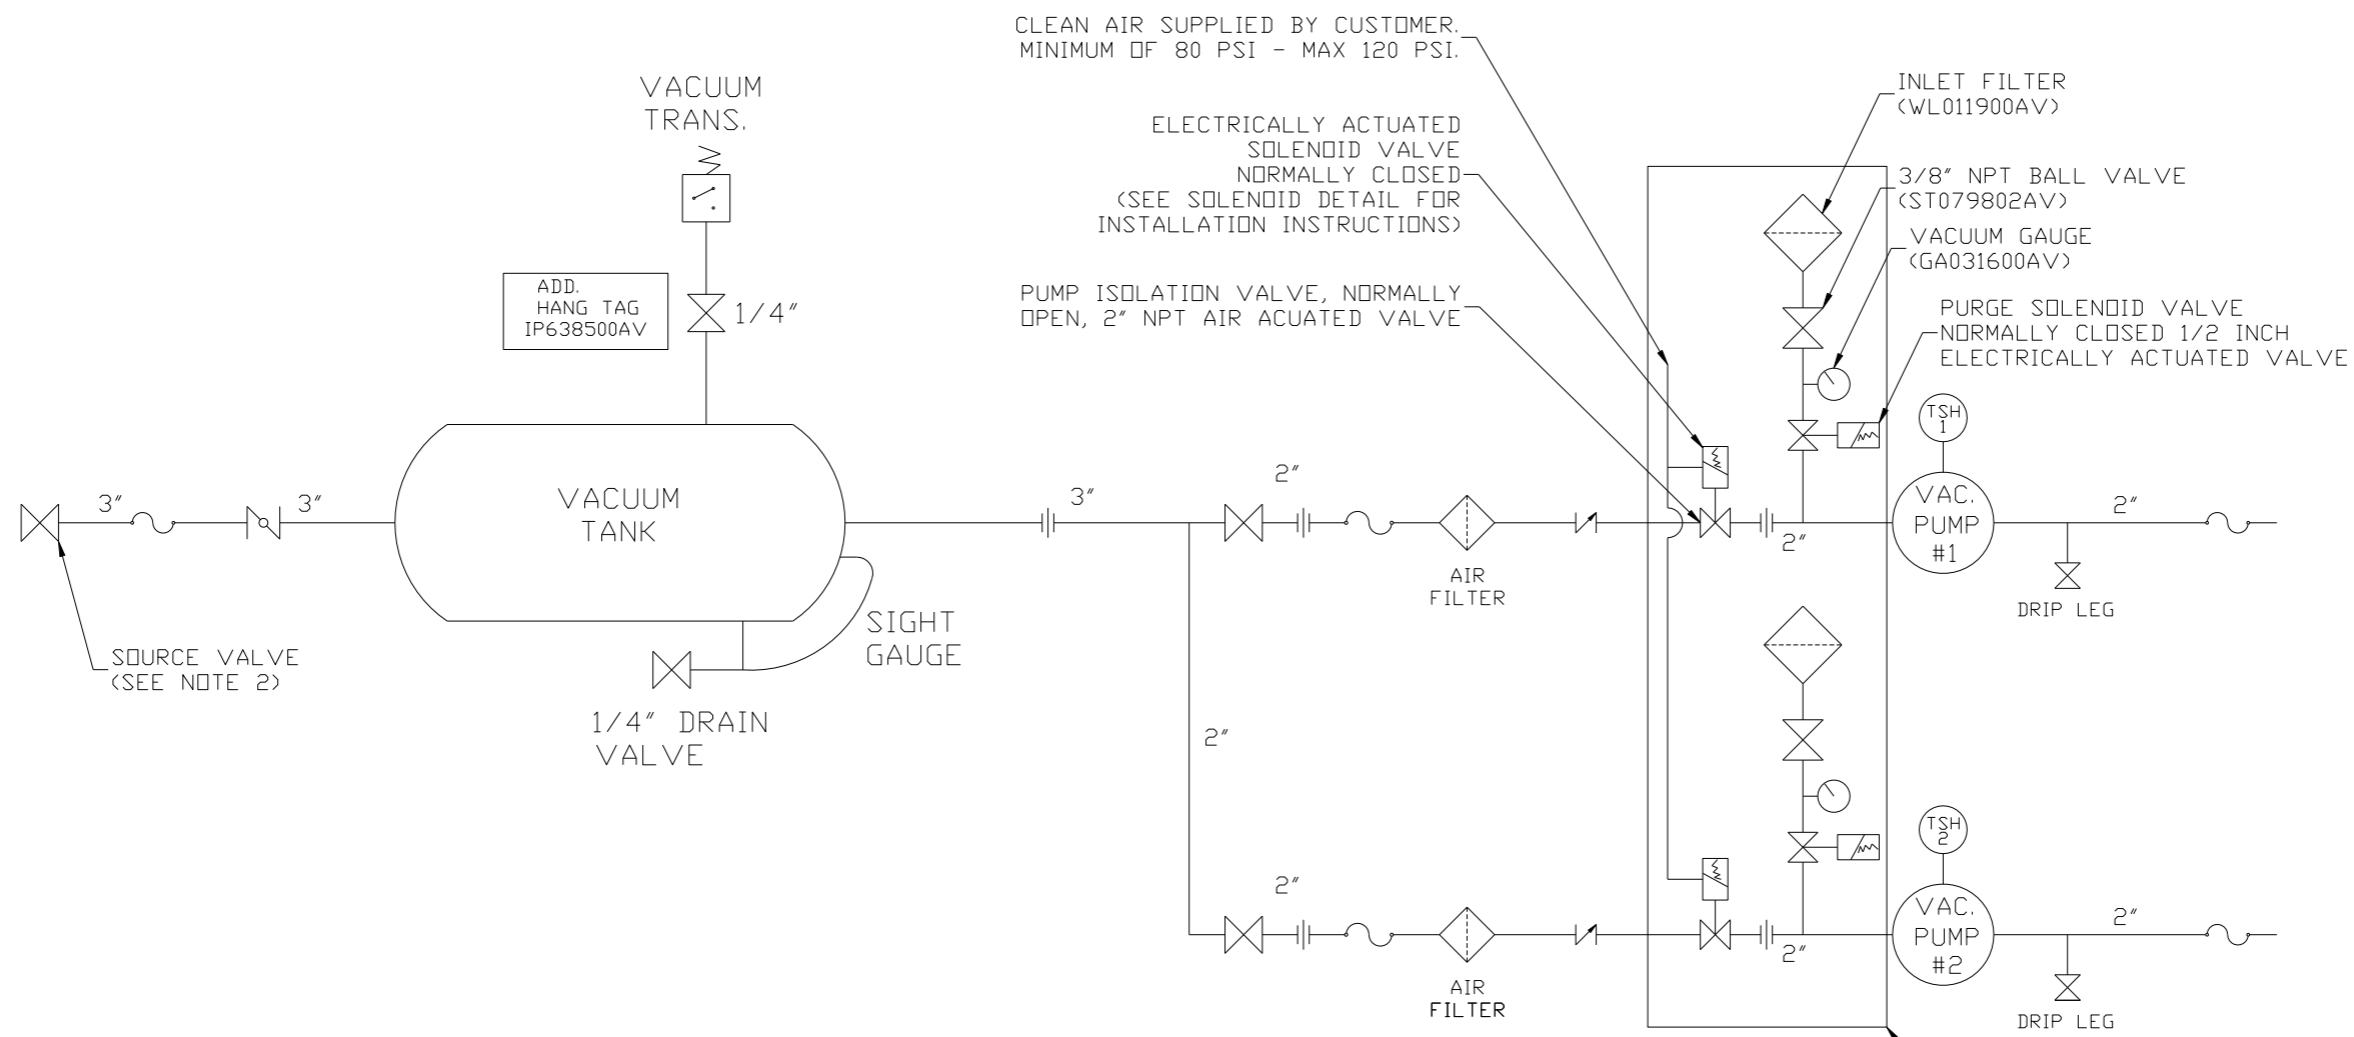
CLEAN AIR SUPPLIED BY CUSTOMER.
MINIMUM OF 80 PSI - MAX 120 PSI.

VACUUM
TRANS.

ELECTRICALLY ACTUATED
SOLENOID VALVE
NORMALLY CLOSED
(SEE SOLENOID DETAIL FOR
INSTALLATION INSTRUCTIONS)

INLET FILTER
(WL011900AV)

3/8" NPT BALL VALVE
(ST079802AV)

VACUUM GAUGE
(GA031600AV)

ADD.
HANG TAG
IP638500AV

1/4"

PUMP ISOLATION VALVE, NORMALLY
OPEN, 2" NPT AIR ACUATED VALVE

PURGE SOLENOID VALVE
NORMALLY CLOSED 1/2 INCH
ELECTRICALLY ACTUATED VALVE

TSH
1

3"

3"

VACUUM
TANK

3"

2"

2"

VAC.
PUMP
#1

2"

AIR
FILTER

DRIP LEG

SIGHT
GAUGE

SOURCE VALVE
(SEE NOTE 2)

1/4" DRAIN
VALVE

2"

TSH
2

2"

2"

VAC.
PUMP
#2

2"

AIR
FILTER

DRIP LEG